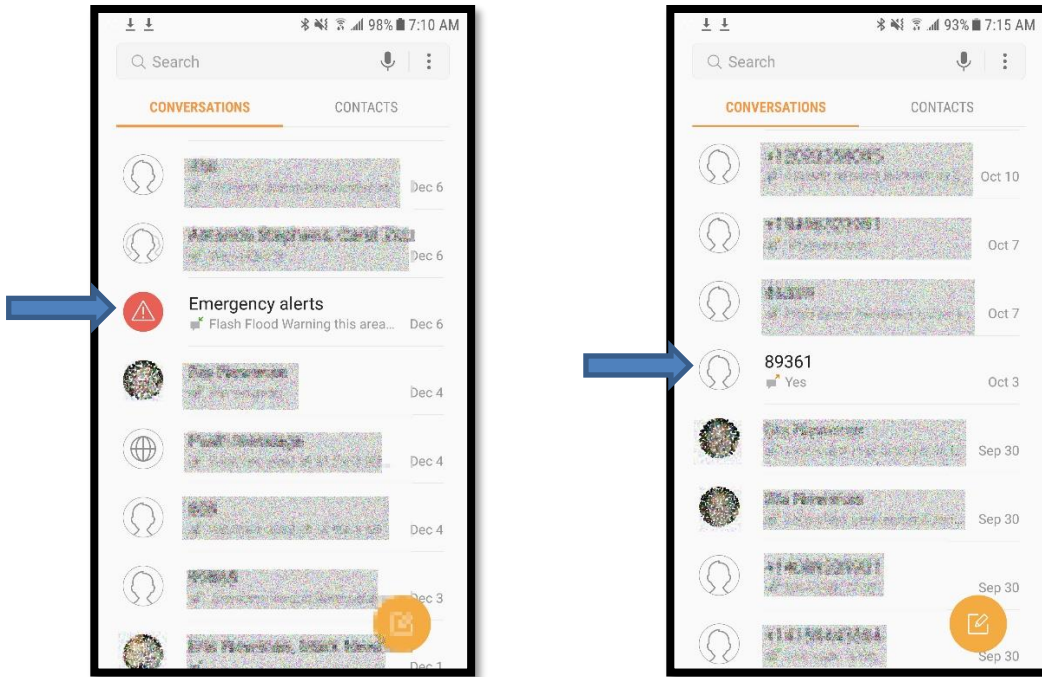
98% 7:10 AM

Search

CONVERSATIONS CONTACTS

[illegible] Dec 6

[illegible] Dec 6

Emergency alerts
Flash Flood Warning this area... Dec 6

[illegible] Dec 4

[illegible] Dec 4

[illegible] Dec 4

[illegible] Dec 3

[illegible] Dec 1

93% 7:15 AM

Search

CONVERSATIONS CONTACTS

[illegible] Oct 10

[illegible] Oct 7

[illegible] Oct 7

89361
Yes Oct 3

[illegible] Sep 30

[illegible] Sep 30

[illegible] Sep 30

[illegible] Sep 30